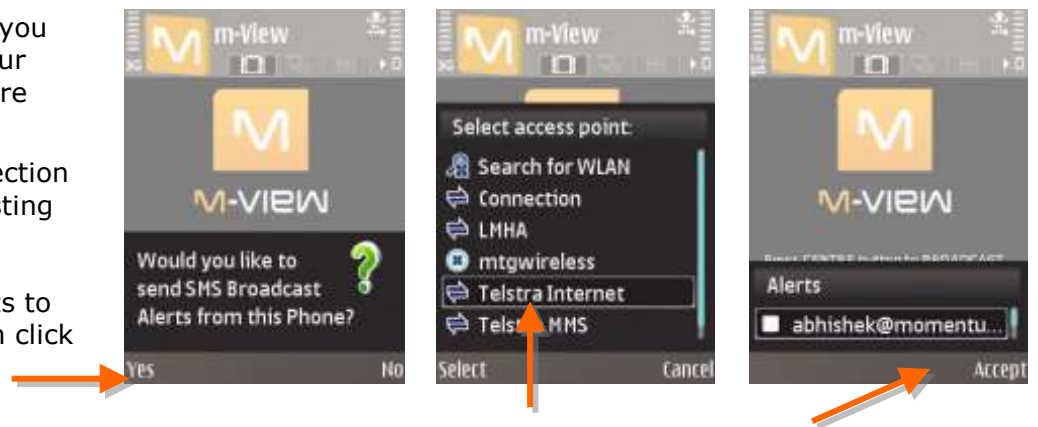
you
ur
re

ection
sting

s to
n click

m-View

M-VIEW

Would you like to send SMS Broadcast Alerts from this Phone?

Yes
No

m-View

Select access point:
Search for WLAN
Connection
LMHA
mtgwireless
Telstra Internet
Telstra MMS

Select
Cancel

m-View

M-VIEW

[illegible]

Alerts
abhishek@momentu...

Accept